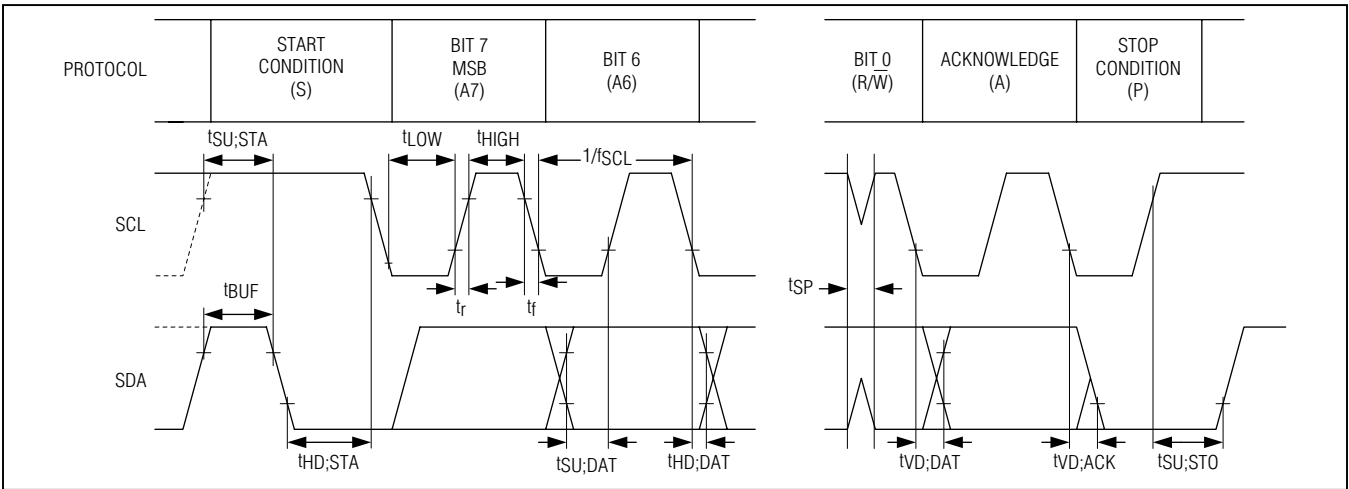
| PROTOCOL | START CONDITION (S) | BIT 7 MSB (A7) | BIT 6 (A6) | | BIT 0 ($R/\overline{W}$) | ACKNOWLEDGE (A) | STOP CONDITION (P) |
|---|---|---|---|---|---|---|---|

$t_{SU;STA}$ $t_{LOW}$ $t_{HIGH}$ $1/f_{SCL}$

SCL

$t_r$ $t_f$

$t_{BUF}$

$t_{SP}$

SDA

$t_{HD;STA}$ $t_{SU;DAT}$ $t_{HD;DAT}$ $t_{VD;DAT}$ $t_{VD;ACK}$ $t_{SU;STO}$